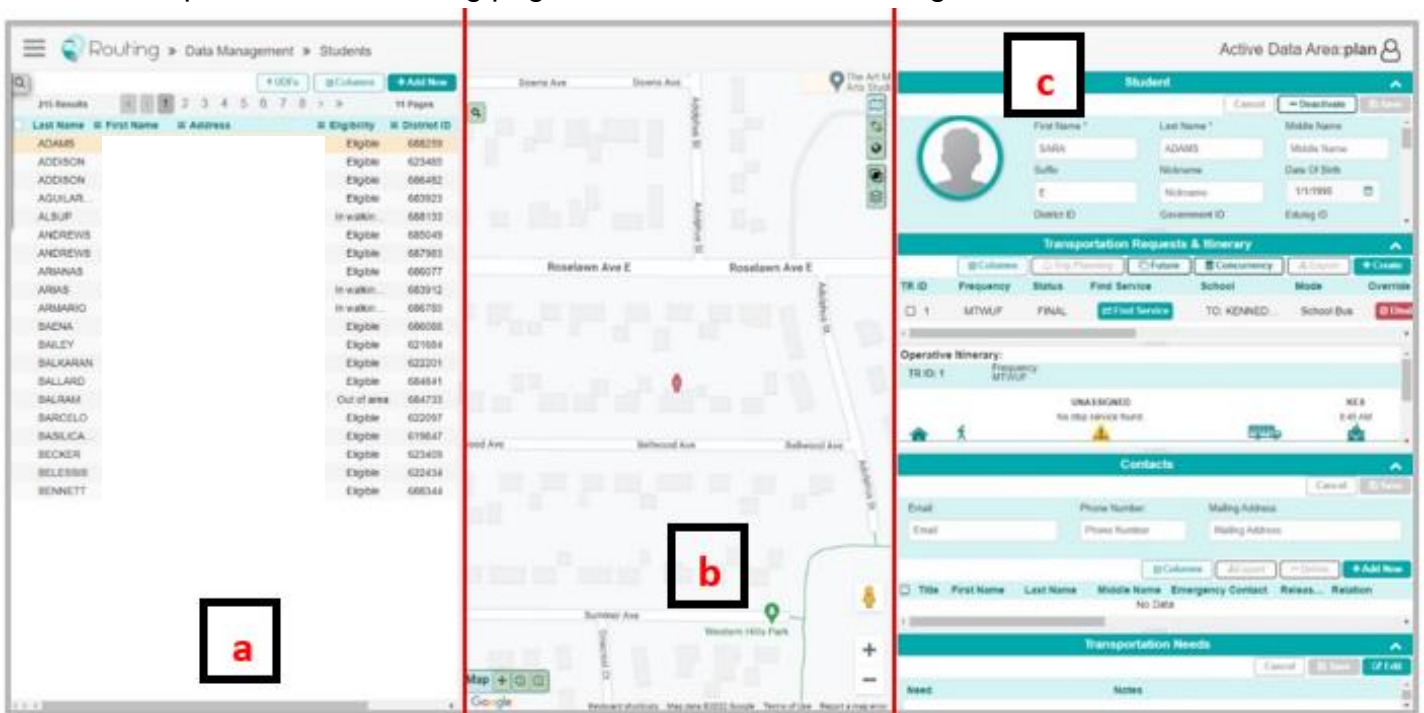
Routing » Data Management » Students

Active Data Area: plan

+ UDFs | Columns | + Add New

215 Results | 1 2 3 4 5 6 7 8 > » | 11 Pages

| Last Name | First Name | Address | Eligibility | District ID |
|---|---|---|---|---|
| ADAMS | | | Eligible | 688259 |
| ADDISON | | | Eligible | 623480 |
| ADDISON | | | Eligible | 686482 |
| AGUILAR.. | | | Eligible | 683923 |
| ALSUP | | | In walkin... | 688133 |
| ANDREWS | | | Eligible | 685049 |
| ANDREWS | | | Eligible | 687983 |
| ARIANAS | | | Eligible | 686077 |
| ARIAS | | | In walkin... | 683912 |
| ARMARIO | | | In walkin... | 686750 |
| BAENA | | | Eligible | 686088 |
| BAILEY | | | Eligible | 621684 |
| BALKARAN | | | Eligible | 622201 |
| BALLARD | | | Eligible | 684841 |
| BALRAM | | | Out of area | 684733 |
| BARCELO | | | Eligible | 622097 |
| BASILICA.. | | | Eligible | 679847 |
| BECKER | | | Eligible | 623409 |
| BELESSIS | | | Eligible | 622434 |
| BENNETT | | | Eligible | 688344 |

a

Downs Ave | Downs Ave | The Art M Arts Studi | Addison St | Roselawn Ave E | Roselawn Ave E | Bellwood Ave | Bellwood Ave | Summer Ave | Western Hills Park | Map | Google | Keyboard shortcuts | Map data ©2022 Google | Terms of Use | Report a map error

b

c

Student
Cancel | Deactivate | Save
First Name * SARA | Last Name * ADAMS | Middle Name
Suffix E | Nickname | Date Of Birth 1/1/1995
District ID | Government ID | Edulog ID

Transportation Requests & Itinerary
Columns | Trip Planning | Future | Concurrency | Export | + Create

| TR ID | Frequency | Status | Find Service | School | Mode | Override |
|---|---|---|---|---|---|---|
| 1 | MTWUF | FINAL | Find Service | TO: KENNED... | School Bus | |

Operative Itinerary:
TR ID: 1 | Frequency MTWUF
UNASSIGNED | No stop service found | KES 8:45 AM

Contacts
Cancel | Save
Email | Phone Number | Mailing Address
Columns | Export | Delete | + Add New
Title | First Name | Last Name | Middle Name | Emergency Contact | Releas... | Relation
No Data

Transportation Needs
Cancel | Save | Edit
Need | Notes